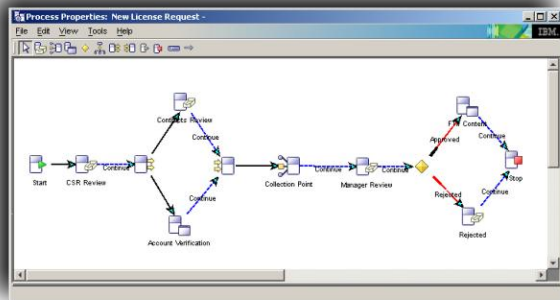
Process Properties: New License Request -

File Edit View Tools Help

IBM.

Start

CSR Review

Continue

Contracts Review

Continue

Continue

Account Verification

Collection Point

Continue

Manager Review

Continue

Approved

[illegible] Content

Continue

Stop

Rejected

Continue

Rejected